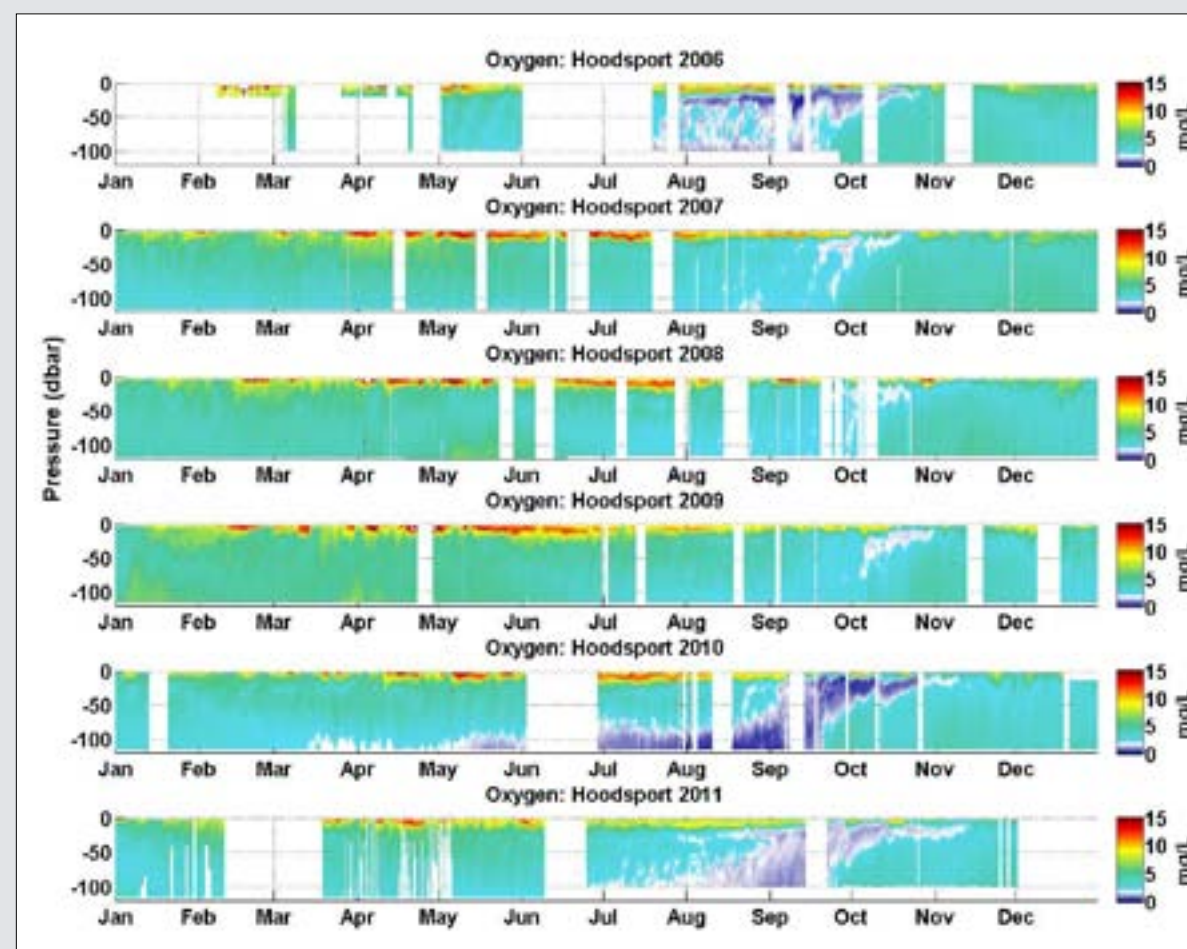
Oxygen: Hoodsport 2006

0
-50
-100
Jan Feb Mar Apr May Jun Jul Aug Sep Oct Nov Dec
15
10
5
0
mg/l

Oxygen: Hoodsport 2007

0
-50
-100
Jan Feb Mar Apr May Jun Jul Aug Sep Oct Nov Dec
15
10
5
0
mg/l

Oxygen: Hoodsport 2008

Pressure (dbar)

0
-50
-100
Jan Feb Mar Apr May Jun Jul Aug Sep Oct Nov Dec
15
10
5
0
mg/l

Oxygen: Hoodsport 2009

0
-50
-100
Jan Feb Mar Apr May Jun Jul Aug Sep Oct Nov Dec
15
10
5
0
mg/l

Oxygen: Hoodsport 2010

0
-50
-100
Jan Feb Mar Apr May Jun Jul Aug Sep Oct Nov Dec
15
10
5
0
mg/l

Oxygen: Hoodsport 2011

0
-50
-100
Jan Feb Mar Apr May Jun Jul Aug Sep Oct Nov Dec
15
10
5
0
mg/l